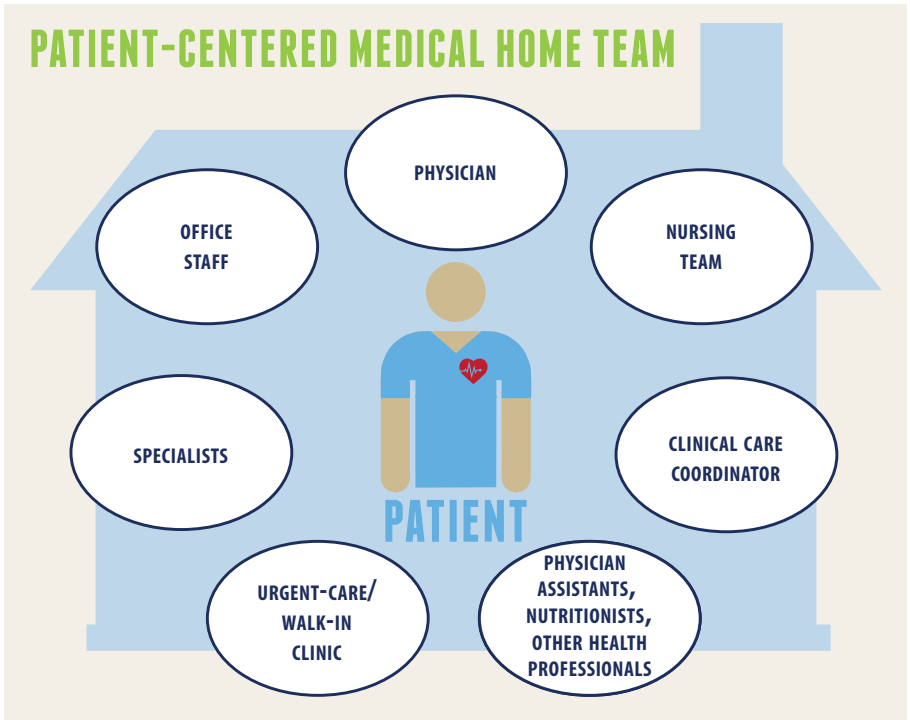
PATIENT-CENTERED MEDICAL HOME TEAM

PHYSICIAN

OFFICE STAFF

NURSING TEAM

SPECIALISTS

CLINICAL CARE COORDINATOR

PATIENT

URGENT-CARE/ WALK-IN CLINIC

PHYSICIAN ASSISTANTS, NUTRITIONISTS, OTHER HEALTH PROFESSIONALS